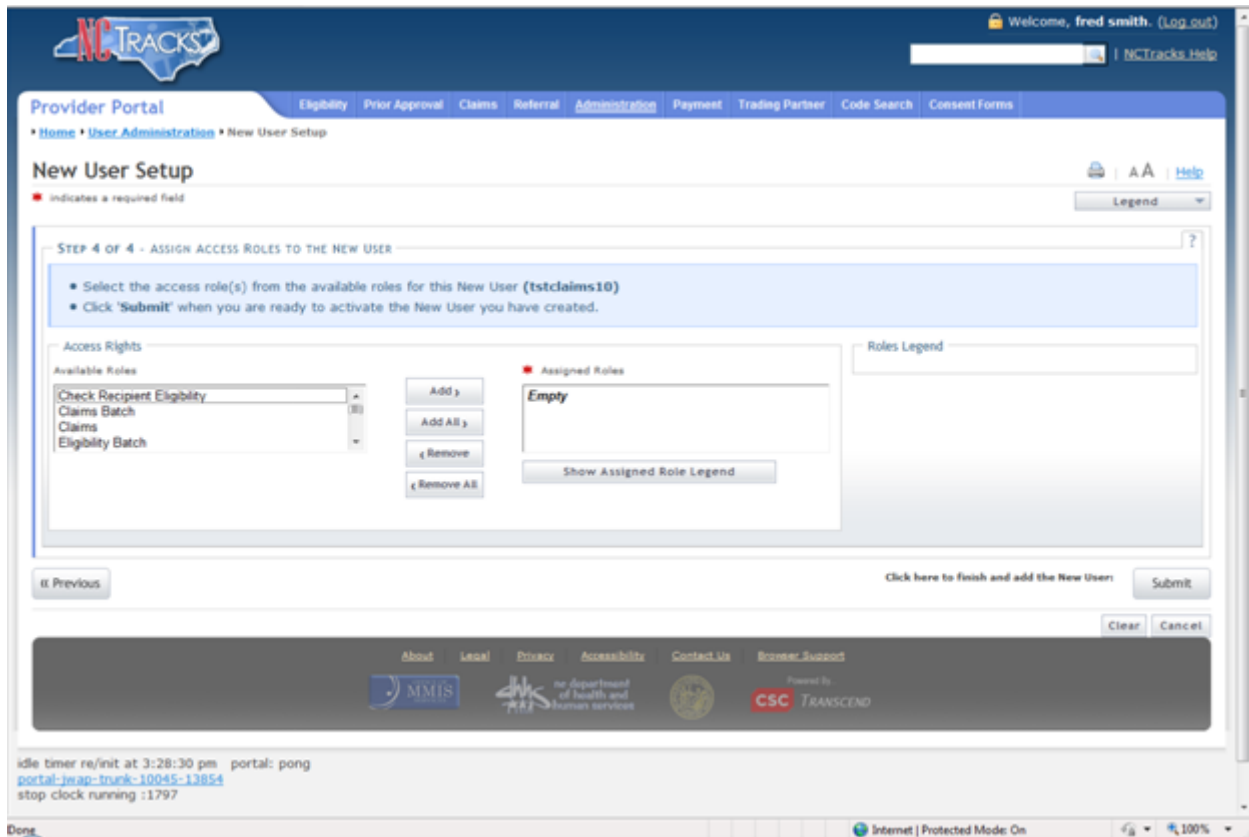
NCTRACKS

Welcome, fred smith. (Log out)

| NCTracks Help

Provider Portal

Eligibility | Prior Approval | Claims | Referral | Administration | Payment | Trading Partner | Code Search | Consent Forms

• Home • User Administration • New User Setup

New User Setup

AA | Help

* indicates a required field

Legend

STEP 4 OF 4 - ASSIGN ACCESS ROLES TO THE NEW USER

?

• Select the access role(s) from the available roles for this New User (tstclaims10)
• Click 'Submit' when you are ready to activate the New User you have created.

Access Rights

Available Roles

Check Recipient Eligibility
Claims Batch
Claims
Eligibility Batch

Add ›

Add All ›

‹ Remove

‹ Remove All

* Assigned Roles

Empty

Show Assigned Role Legend

Roles Legend

« Previous

Click here to finish and add the New User:

Submit

Clear | Cancel

About | Legal | Privacy | Accessibility | Contact Us | Browser Support

MMIS

nc department of health and human services

Powered By

CSC TRANSCEND

idle timer re/init at 3:28:30 pm portal: pong
portal-jwap-trunk-10045-13854
stop clock running :1797

Done

Internet | Protected Mode: On

100%